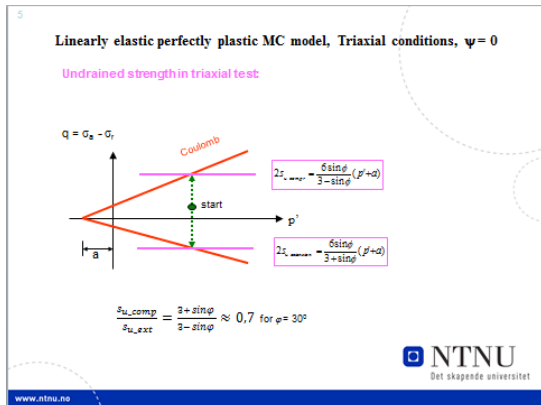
5

Linearly elastic perfectly plastic MC model, Triaxial conditions, $\psi = 0$

Undrained strength in triaxial test:

$q = \sigma_a - \sigma_r$

Coulomb

$2s_{u\_comp} = \frac{6\sin\varphi}{3-\sin\varphi}(p'+a)$

start

p'

a

$2s_{u\_exten} = \frac{6\sin\varphi}{3+\sin\varphi}(p'+a)$

$\frac{s_{u\_comp}}{s_{u\_ext}} = \frac{3+\sin\varphi}{3-\sin\varphi} \approx 0,7$ for $\varphi = 30°$

NTNU
Det skapende universitet

www.ntnu.no